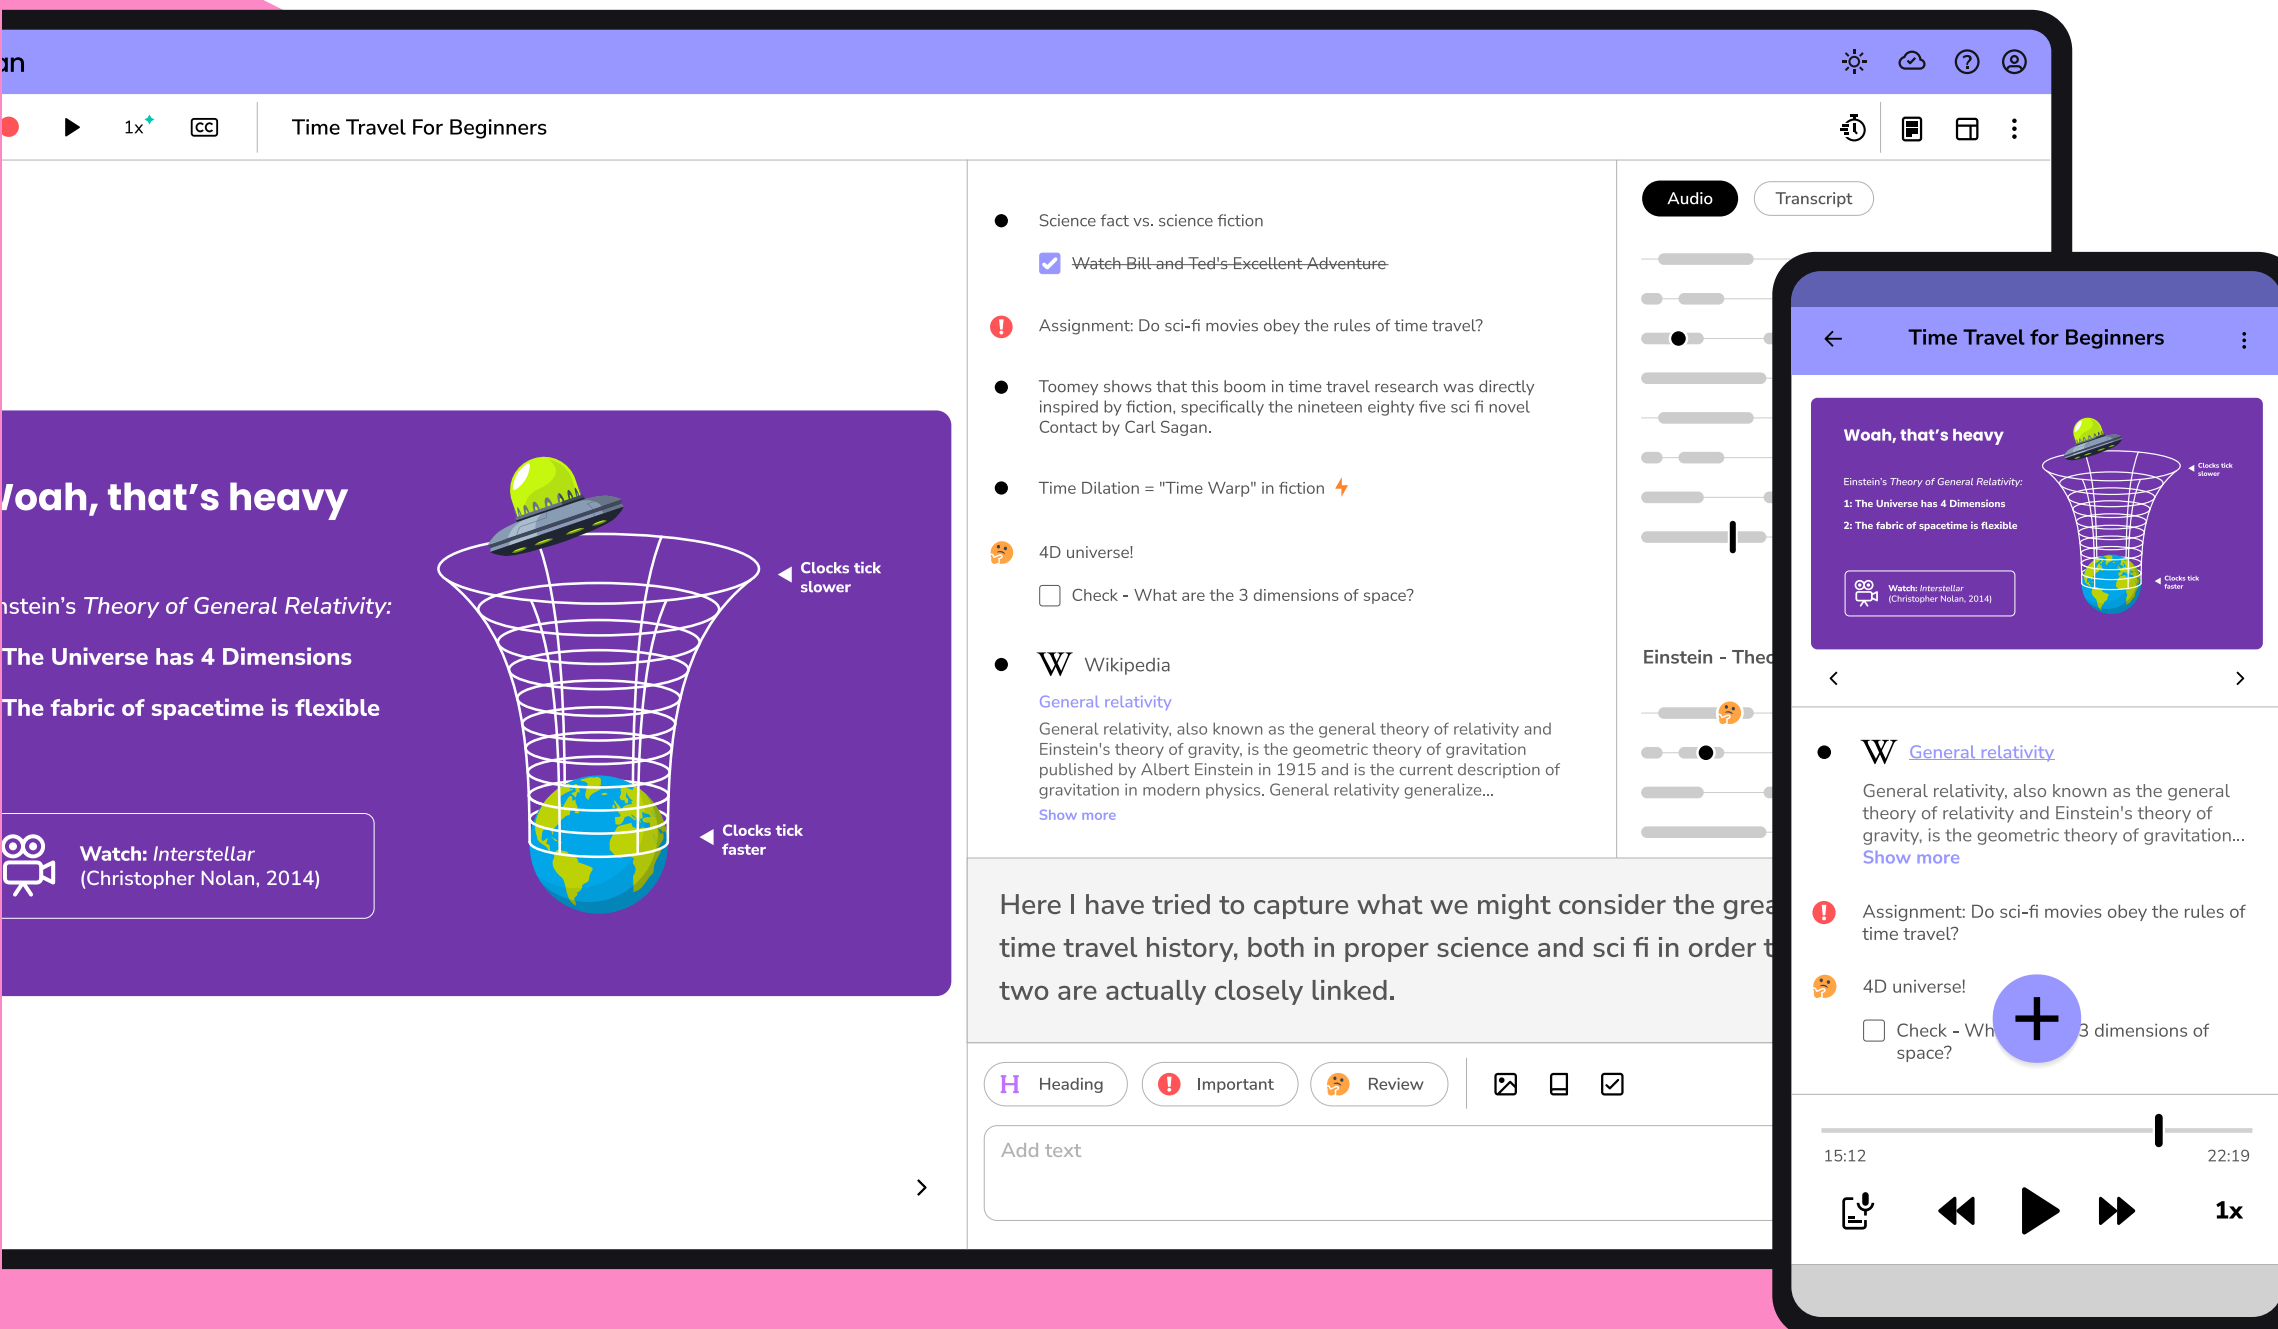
an

1x CC Time Travel For Beginners

Woah, that's heavy

nstein's *Theory of General Relativity:*

The Universe has 4 Dimensions

The fabric of spacetime is flexible

Clocks tick slower

Clocks tick faster

Watch: *Interstellar* (Christopher Nolan, 2014)

Science fact vs. science fiction

~~Watch Bill and Ted's Excellent Adventure~~

Assignment: Do sci-fi movies obey the rules of time travel?

Toomey shows that this boom in time travel research was directly inspired by fiction, specifically the nineteen eighty five sci fi novel Contact by Carl Sagan.

Time Dilation = "Time Warp" in fiction

4D universe!

Check - What are the 3 dimensions of space?

Wikipedia

General relativity

General relativity, also known as the general theory of relativity and Einstein's theory of gravity, is the geometric theory of gravitation published by Albert Einstein in 1915 and is the current description of gravitation in modern physics. General relativity generalize...

Show more

Here I have tried to capture what we might consider the grea time travel history, both in proper science and sci fi in order t two are actually closely linked.

Heading Important Review

Add text

Audio Transcript

Einstein - Thec

Time Travel for Beginners

Woah, that's heavy

Einstein's *Theory of General Relativity:*

1: The Universe has 4 Dimensions

2: The fabric of spacetime is flexible

Clocks tick slower

Clocks tick faster

Watch: *Interstellar* (Christopher Nolan, 2014)

General relativity

General relativity, also known as the general theory of relativity and Einstein's theory of gravity, is the geometric theory of gravitation...

Show more

Assignment: Do sci-fi movies obey the rules of time travel?

4D universe!

Check - Wh 3 dimensions of space?

15:12 22:19

1x